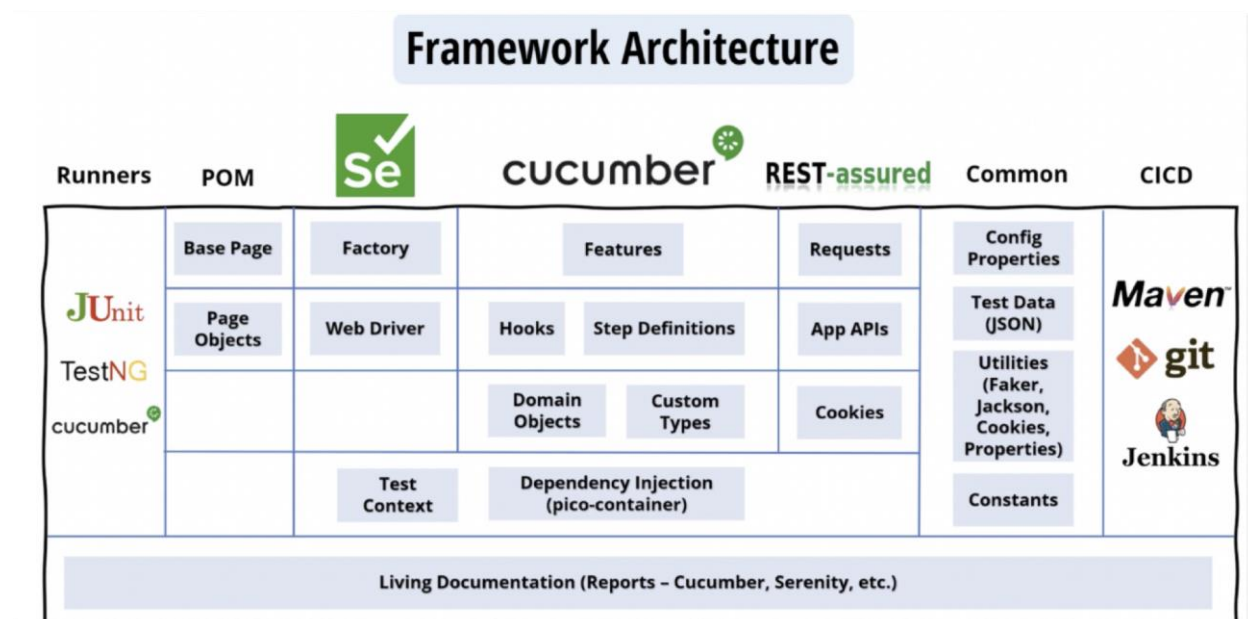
Framework Architecture

| Runners | POM | Se | cucumber | | REST-assured | Common | CICD |
|---|---|---|---|---|---|---|---|
| JUnit TestNG cucumber | Base Page | Factory | Features | | Requests | Config Properties | Maven git Jenkins |
| | Page Objects | Web Driver | Hooks | Step Definitions | App APIs | Test Data (JSON) | |
| | | | Domain Objects | Custom Types | Cookies | Utilities (Faker, Jackson, Cookies, Properties) | |
| | | Test Context | Dependency Injection (pico-container) | | | Constants | |

Living Documentation (Reports – Cucumber, Serenity, etc.)